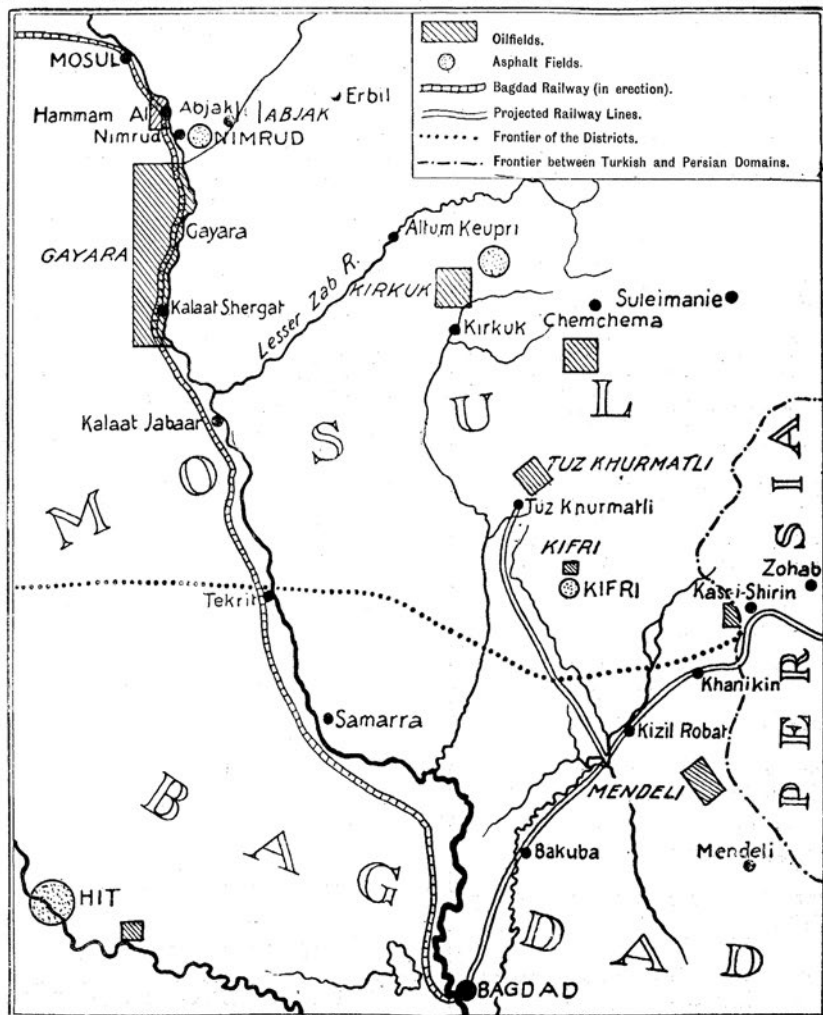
Oilfields.
Asphalt Fields.
Bagdad Railway (in erection).
Projected Railway Lines.
Frontier of the Districts.
Frontier between Turkish and Persian Domains.

MOSUL
Hammam Ali
Abjakli
ABJAK
Erbil
Nimrud
NIMRUD
GAYARA
Gayara
Altum Keupri
KIRKUK
Lesser Zab R.
Kalaat Shergat
Suleimanie
Kirkuk
Chemchema
Kalaat Jabaar
M O S U L
TUZ KHURMATLI
Tuz Knurmatli
KIFRI
KIFRI
Zohab
Kasr-i-Shirin
Tekrit
Khanikin
Samarra
Kizil Robat
MENDELI
PERSIA
Bakuba
Mendeli
HIT
B A G D A D
BAGDAD